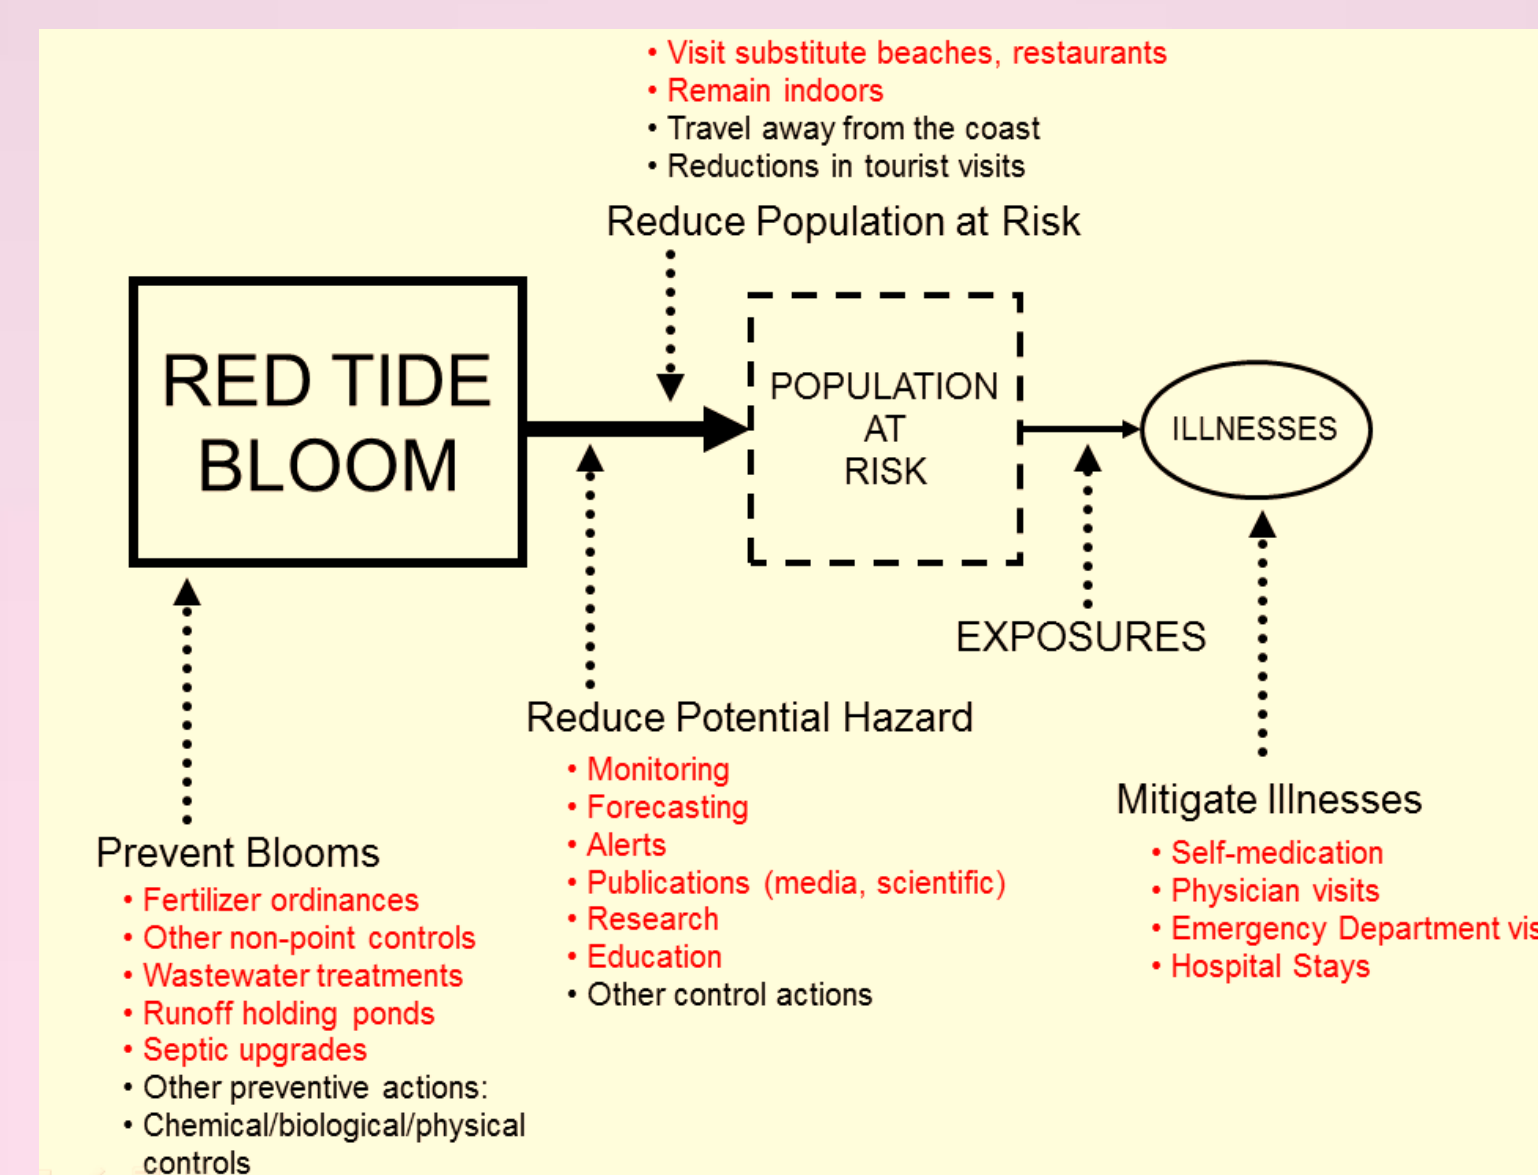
• Visit substitute beaches, restaurants
• Remain indoors
• Travel away from the coast
• Reductions in tourist visits

Reduce Population at Risk

RED TIDE BLOOM

POPULATION AT RISK

ILLNESSES

EXPOSURES

Reduce Potential Hazard
• Monitoring
• Forecasting
• Alerts
• Publications (media, scientific)
• Research
• Education
• Other control actions

Mitigate Illnesses
• Self-medication
• Physician visits
• Emergency Department vis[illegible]
• Hospital Stays

Prevent Blooms
• Fertilizer ordinances
• Other non-point controls
• Wastewater treatments
• Runoff holding ponds
• Septic upgrades
• Other preventive actions:
• Chemical/biological/physical controls